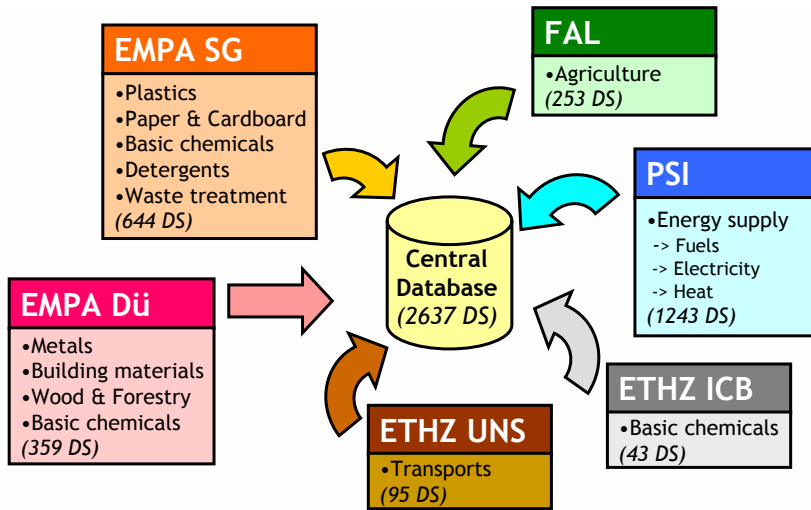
EMPA SG

•Plastics
•Paper & Cardboard
•Basic chemicals
•Detergents
•Waste treatment
(644 DS)

FAL

•Agriculture
(253 DS)

PSI

•Energy supply
-> Fuels
-> Electricity
-> Heat
(1243 DS)

Central Database
(2637 DS)

EMPA Dü

•Metals
•Building materials
•Wood & Forestry
•Basic chemicals
(359 DS)

ETHZ ICB

•Basic chemicals
(43 DS)

ETHZ UNS

•Transports
(95 DS)